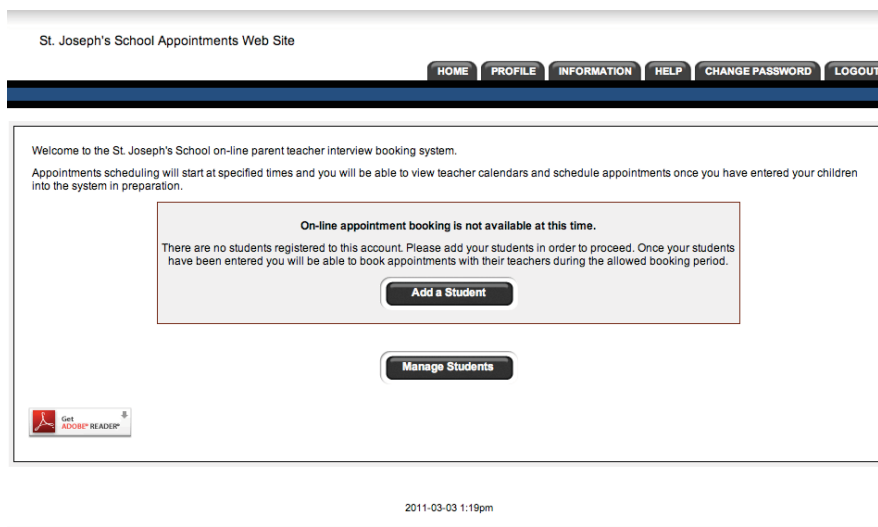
St. Joseph's School Appointments Web Site

HOME PROFILE INFORMATION HELP CHANGE PASSWORD LOGOUT

Welcome to the St. Joseph's School on-line parent teacher interview booking system.

Appointments scheduling will start at specified times and you will be able to view teacher calendars and schedule appointments once you have entered your children into the system in preparation.

On-line appointment booking is not available at this time.

There are no students registered to this account. Please add your students in order to proceed. Once your students have been entered you will be able to book appointments with their teachers during the allowed booking period.

Add a Student

Manage Students

Get ADOBE® READER®

2011-03-03 1:19pm